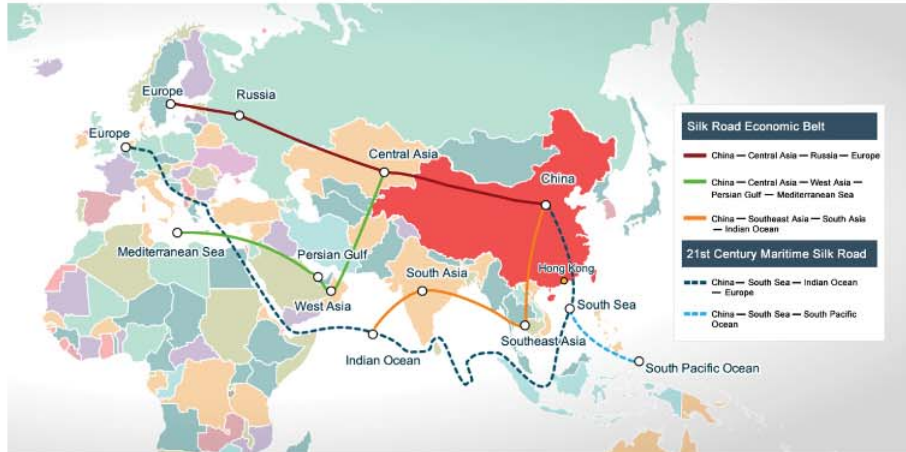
Europe

Russia

Europe

Central Asia

China

Mediterranean Sea

Persian Gulf

South Asia

Hong Kong

West Asia

South Sea

Indian Ocean

Southeast Asia

South Pacific Ocean

Silk Road Economic Belt

China — Central Asia — Russia — Europe

China — Central Asia — West Asia — Persian Gulf — Mediterranean Sea

China — Southeast Asia — South Asia — Indian Ocean

21st Century Maritime Silk Road

China — South Sea — Indian Ocean — Europe

China — South Sea — South Pacific Ocean